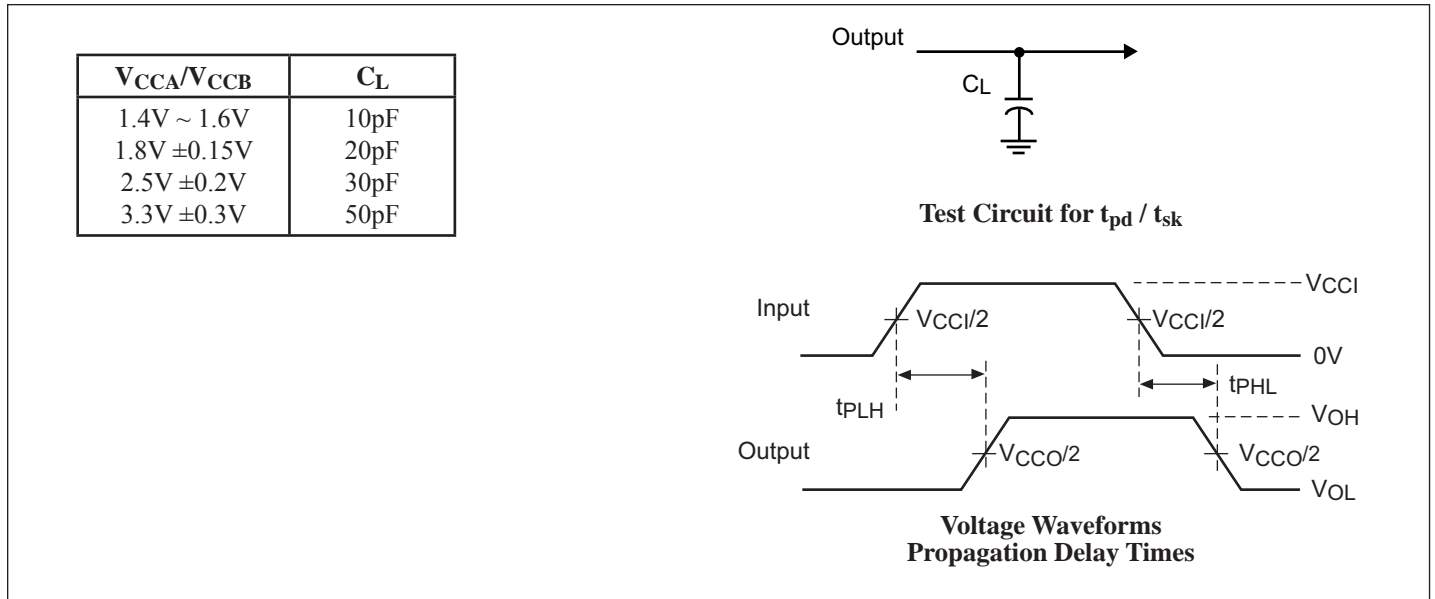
| $V_{CCA}/V_{CCB}$ | $C_L$ |
|---|---|
| 1.4V ~ 1.6V | 10pF |
| 1.8V ±0.15V | 20pF |
| 2.5V ±0.2V | 30pF |
| 3.3V ±0.3V | 50pF |

Output

$C_L$

Test Circuit for $t_{pd}$ / $t_{sk}$

Input

$V_{CCI}/2$

$V_{CCI}/2$

$V_{CCI}$

0V

$t_{PLH}$

$t_{PHL}$

$V_{OH}$

Output

$V_{CCO}/2$

$V_{CCO}/2$

$V_{OL}$

Voltage Waveforms
Propagation Delay Times